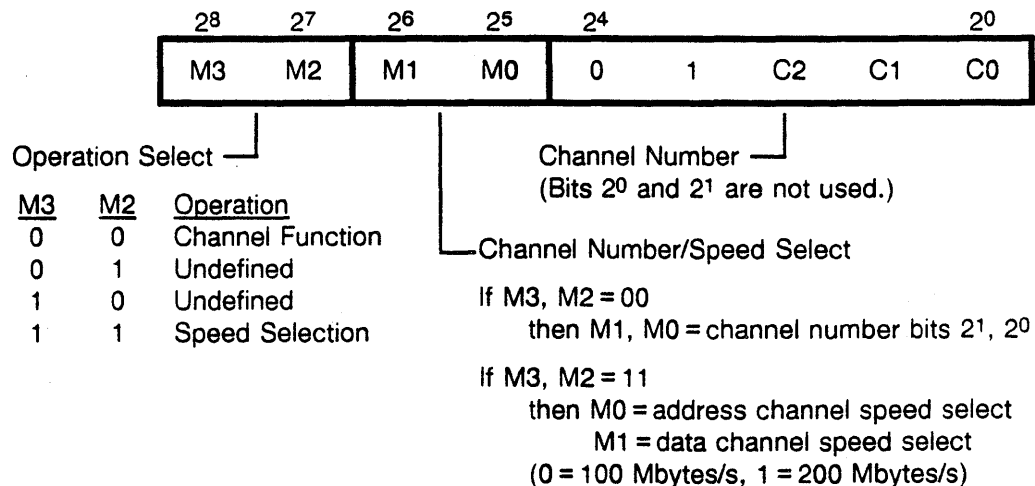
$2^8$ $2^7$ $2^6$ $2^5$ $2^4$ $2^0$

| M3 | M2 | M1 | M0 | 0 | 1 | C2 | C1 | C0 |
|---|---|---|---|---|---|---|---|---|

Operation Select

| M3 | M2 | Operation |
|---|---|---|
| 0 | 0 | Channel Function |
| 0 | 1 | Undefined |
| 1 | 0 | Undefined |
| 1 | 1 | Speed Selection |

Channel Number
(Bits $2^0$ and $2^1$ are not used.)

Channel Number/Speed Select

If M3, M2 = 00
then M1, M0 = channel number bits $2^1$, $2^0$

If M3, M2 = 11
then M0 = address channel speed select
M1 = data channel speed select
(0 = 100 Mbytes/s, 1 = 200 Mbytes/s)